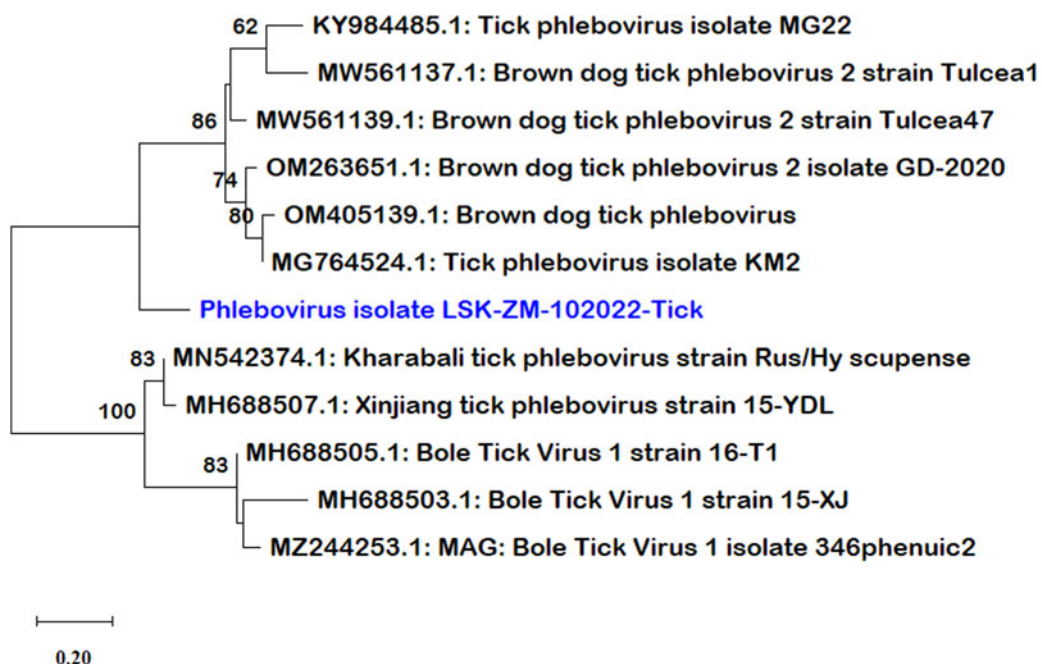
62 KY984485.1: Tick phlebovirus isolate MG22

MW561137.1: Brown dog tick phlebovirus 2 strain Tulcea1

86 MW561139.1: Brown dog tick phlebovirus 2 strain Tulcea47

OM263651.1: Brown dog tick phlebovirus 2 isolate GD-2020

74

80 OM405139.1: Brown dog tick phlebovirus

MG764524.1: Tick phlebovirus isolate KM2

Phlebovirus isolate LSK-ZM-102022-Tick

83 MN542374.1: Kharabali tick phlebovirus strain Rus/Hy scupense

100 MH688507.1: Xinjiang tick phlebovirus strain 15-YDL

83 MH688505.1: Bole Tick Virus 1 strain 16-T1

MH688503.1: Bole Tick Virus 1 strain 15-XJ

MZ244253.1: MAG: Bole Tick Virus 1 isolate 346phenuic2

0.20